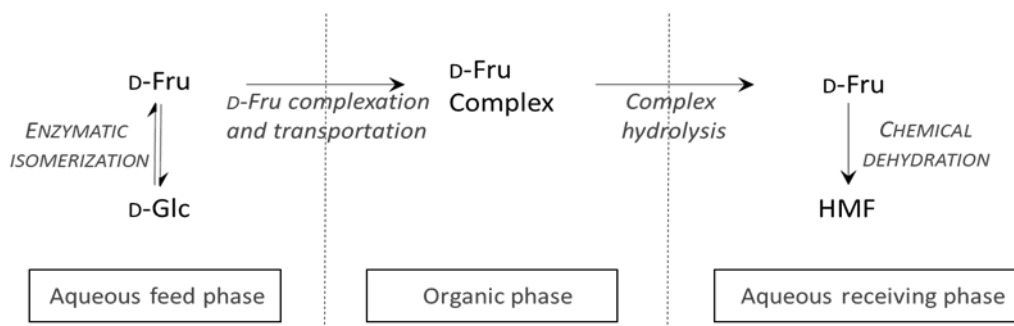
D-Fru

ENZYMATIC ISOMERIZATION

D-Glc

D-Fru complexation and transportation

D-Fru Complex

Complex hydrolysis

D-Fru

CHEMICAL DEHYDRATION

HMF

Aqueous feed phase

Organic phase

Aqueous receiving phase